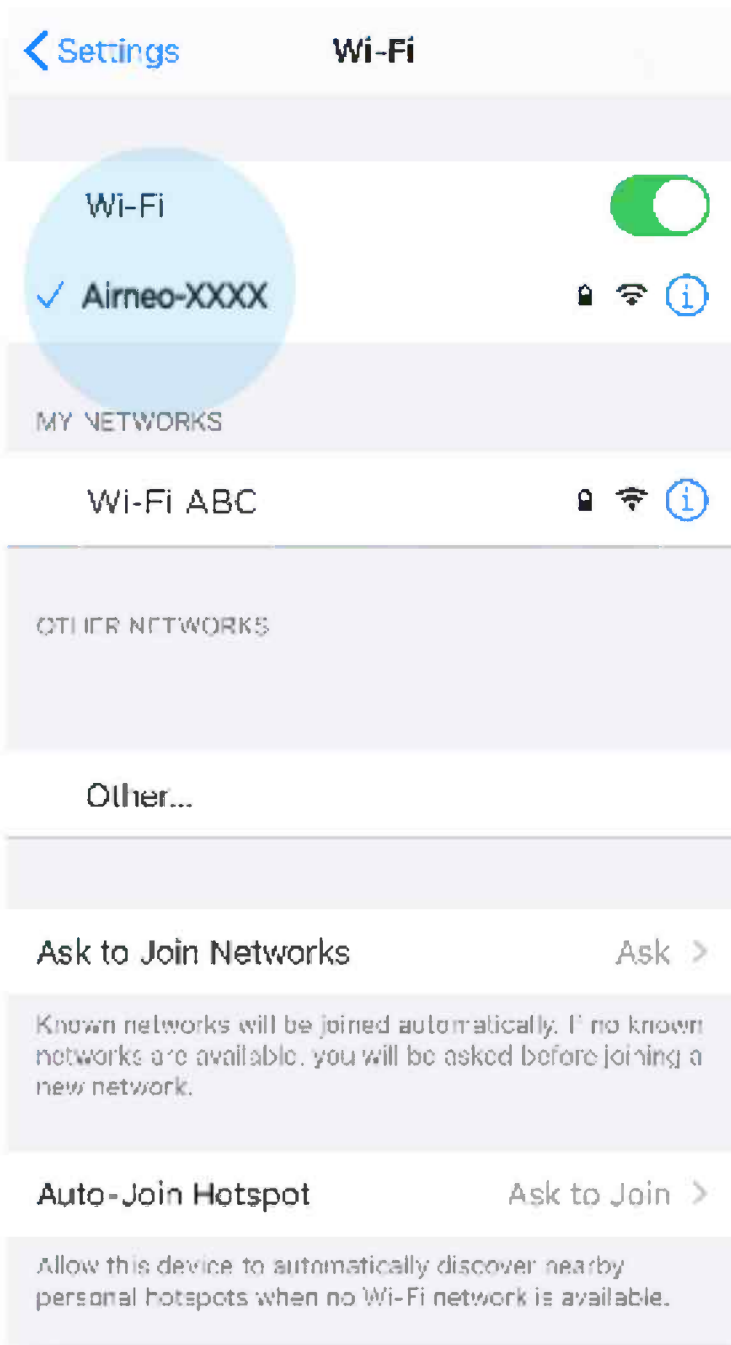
Settings Wi-Fi

Wi-Fi

✓ Airneo-XXXX

MY NETWORKS

Wi-Fi ABC

OTHER NETWORKS

Other...

Ask to Join Networks Ask

Known networks will be joined automatically. If no known networks are available, you will be asked before joining a new network.

Auto-Join Hotspot Ask to Join

Allow this device to automatically discover nearby personal hotspots when no Wi-Fi network is available.